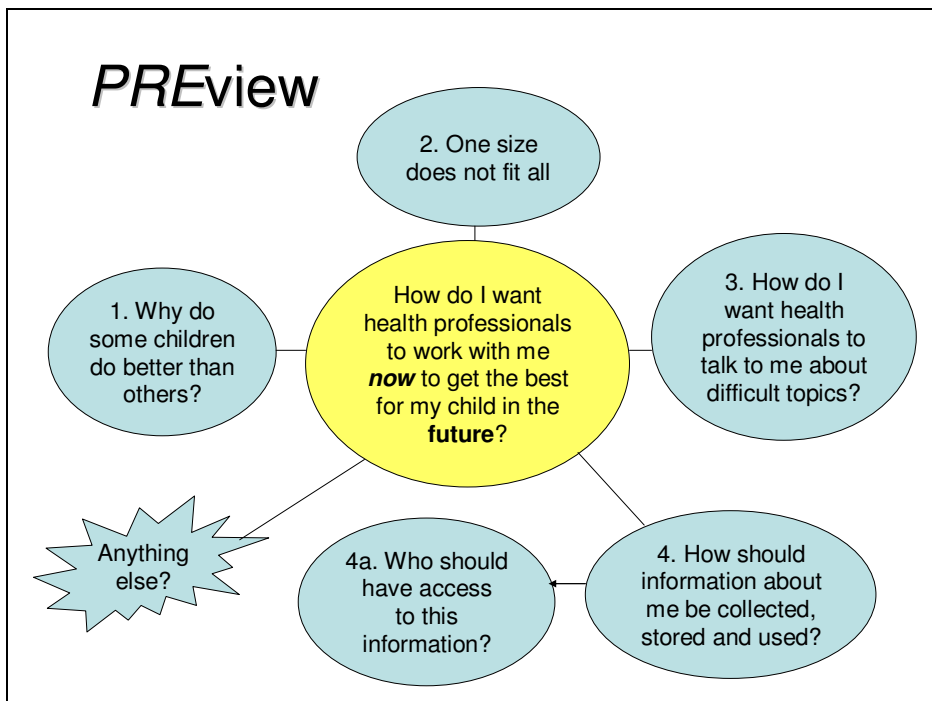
PREview

2. One size does not fit all

1. Why do some children do better than others?

How do I want health professionals to work with me ***now*** to get the best for my child in the **future**?

3. How do I want health professionals to talk to me about difficult topics?

Anything else?

4a. Who should have access to this information?

4. How should information about me be collected, stored and used?